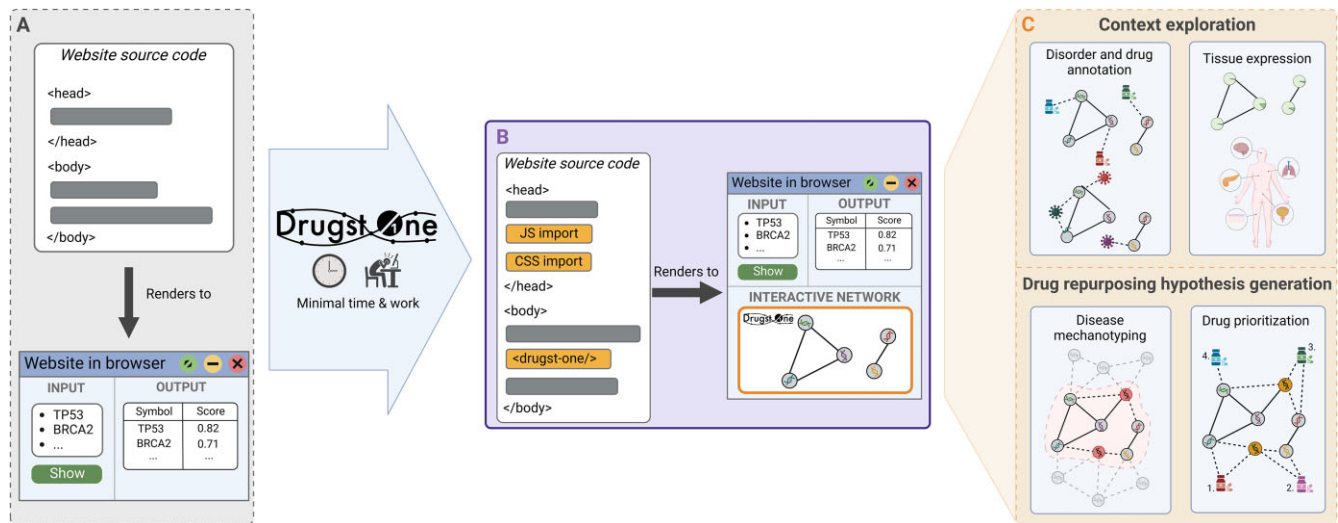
A

Website source code

<head>

</head>

<body>

</body>

Renders to

Website in browser

INPUT

- TP53
- BRCA2
- ...

Show

OUTPUT

| Symbol | Score |
|---|---|
| TP53 | 0.82 |
| BRCA2 | 0.71 |
| ... | ... |

DrugstOne

Minimal time & work

B

Website source code

<head>

JS import

CSS import

</head>

<body>

<drugst-one/>

</body>

Renders to

Website in browser

INPUT

- TP53
- BRCA2
- ...

Show

OUTPUT

| Symbol | Score |
|---|---|
| TP53 | 0.82 |
| BRCA2 | 0.71 |
| ... | ... |

INTERACTIVE NETWORK

DrugstOne

C

Context exploration

Disorder and drug annotation

Tissue expression

Drug repurposing hypothesis generation

Disease mechanotyping

Drug prioritization

4.

3.

1.

2.